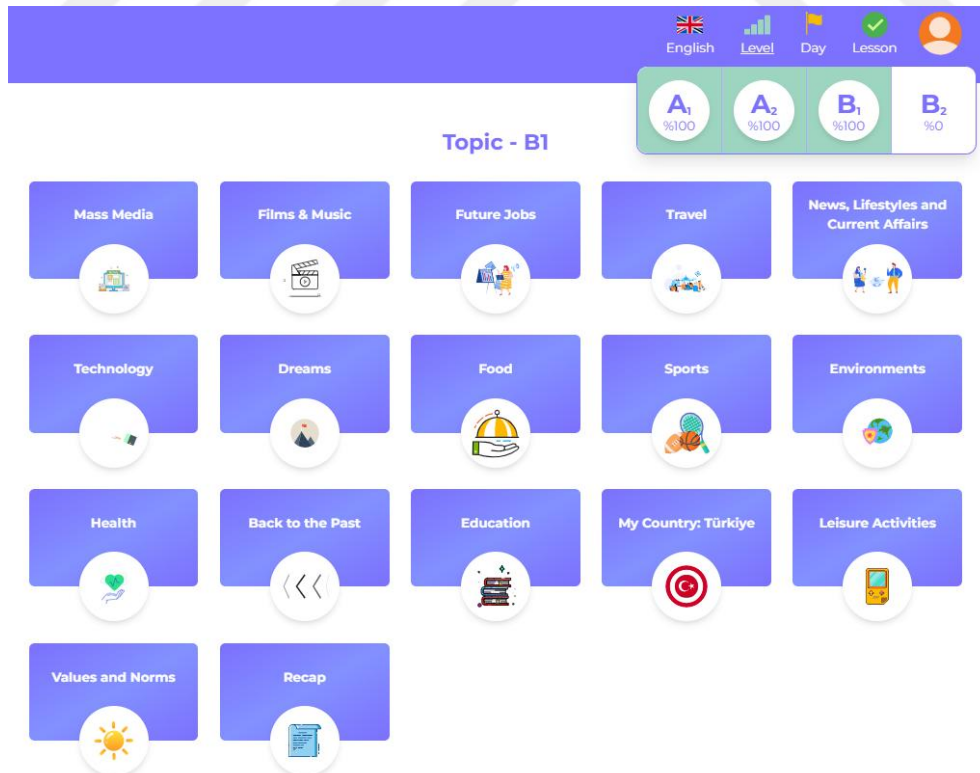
English Level Day Lesson

$A_1$ %100
$A_2$ %100
$B_1$ %100
$B_2$ %0

Topic - B1

Mass Media
Films & Music
Future Jobs
Travel
News, Lifestyles and Current Affairs
Technology
Dreams
Food
Sports
Environments
Health
Back to the Past
Education
My Country: Türkiye
Leisure Activities
Values and Norms
Recap